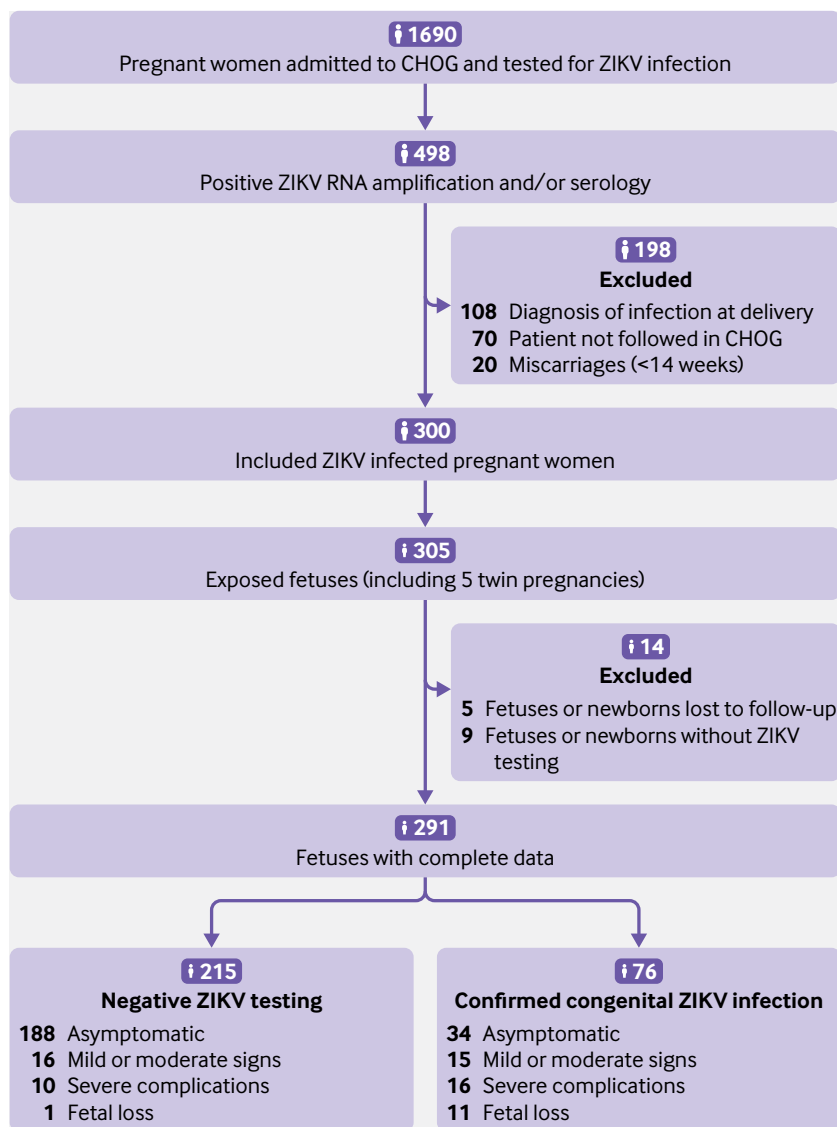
1690
Pregnant women admitted to CHOG and tested for ZIKV infection

498
Positive ZIKV RNA amplification and/or serology

198
Excluded
108 Diagnosis of infection at delivery
70 Patient not followed in CHOG
20 Miscarriages (<14 weeks)

300
Included ZIKV infected pregnant women

305
Exposed fetuses (including 5 twin pregnancies)

14
Excluded
5 Fetuses or newborns lost to follow-up
9 Fetuses or newborns without ZIKV testing

291
Fetuses with complete data

215
Negative ZIKV testing
188 Asymptomatic
16 Mild or moderate signs
10 Severe complications
1 Fetal loss

76
Confirmed congenital ZIKV infection
34 Asymptomatic
15 Mild or moderate signs
16 Severe complications
11 Fetal loss